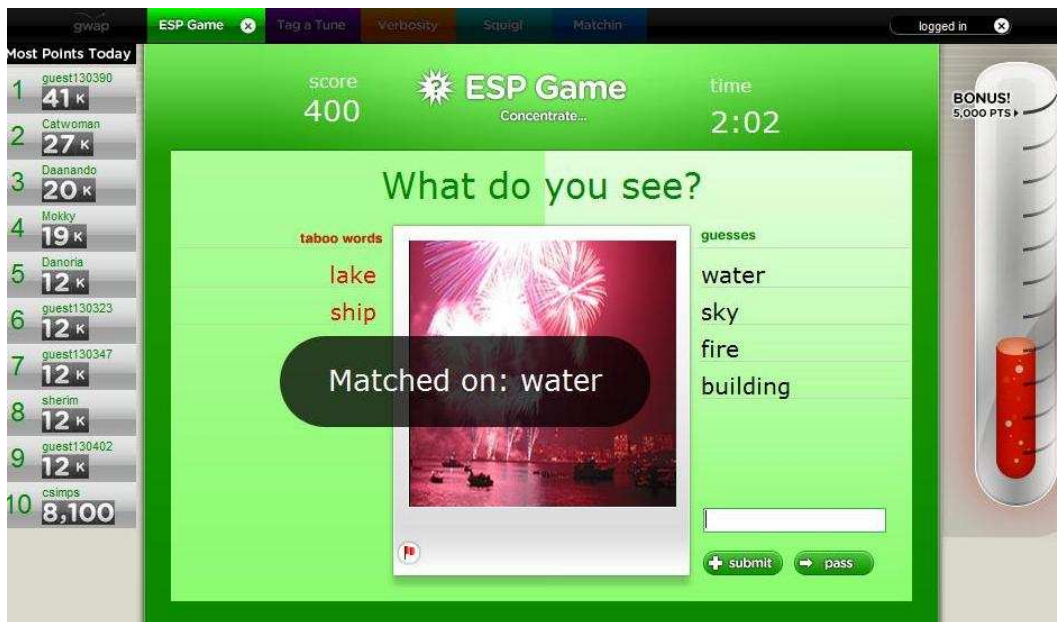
gwap ESP Game Tag a Tune Verbosity Squigl Matchin logged in

Most Points Today
1 guest130390 41 K
2 Catwoman 27 K
3 Daanando 20 K
4 Mokky 19 K
5 Danoria 12 K
6 guest130323 12 K
7 guest130347 12 K
8 sherim 12 K
9 guest130402 12 K
10 csimps 8,100

score 400

ESP Game
Concentrate...

time 2:02

BONUS! 5,000 PTS

What do you see?

taboo words
lake
ship

guesses
water
sky
fire
building

Matched on: water

submit pass